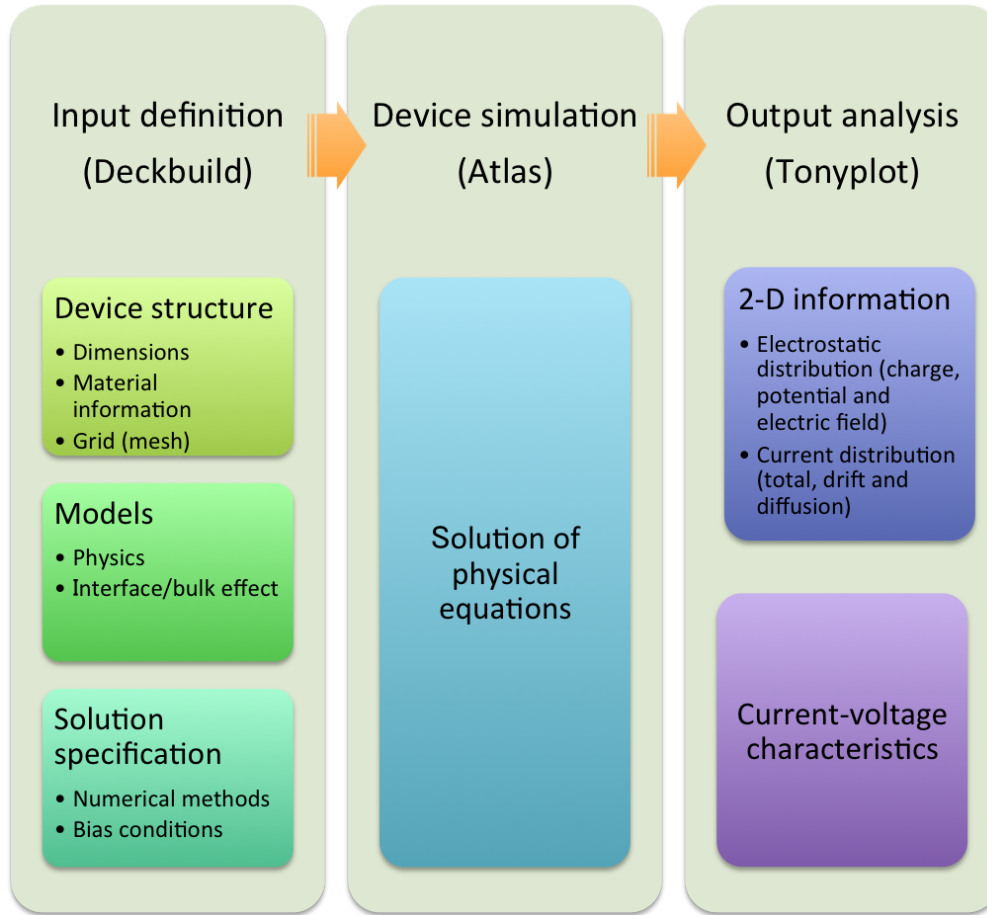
Input definition
(Deckbuild)

Device structure
- Dimensions
- Material information
- Grid (mesh)

Models
- Physics
- Interface/bulk effect

Solution specification
- Numerical methods
- Bias conditions

Device simulation
(Atlas)

Solution of physical equations

Output analysis
(Tonyplot)

2-D information
- Electrostatic distribution (charge, potential and electric field)
- Current distribution (total, drift and diffusion)

Current-voltage characteristics